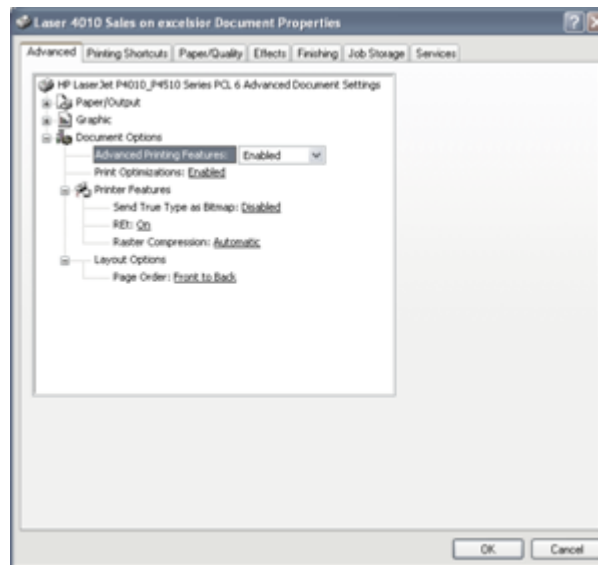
Laser 4010 Sales on excelsior Document Properties

Advanced | Printing Shortcuts | Paper/Quality | Effects | Finishing | Job Storage | Services

HP LaserJet P4010_P4510 Series PCL 6 Advanced Document Settings
Paper/Output
Graphic
Document Options
Advanced Printing Features: Enabled
Print Optimizations: Enabled
Printer Features
Send True Type as Bitmap: Disabled
REt: On
Raster Compression: Automatic
Layout Options
Page Order: Front to Back

OK | Cancel